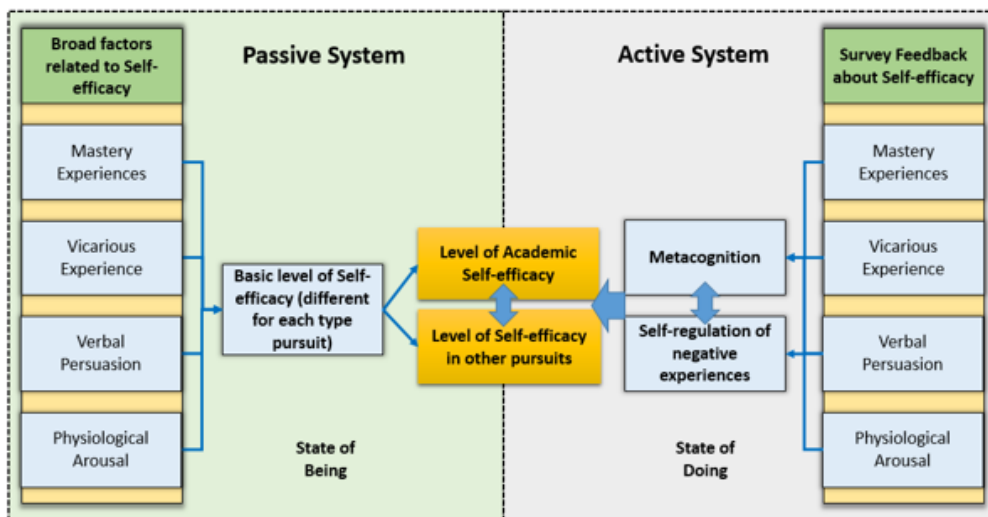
Broad factors related to Self-efficacy

Passive System

Active System

Survey Feedback about Self-efficacy

Mastery Experiences

Vicarious Experience

Verbal Persuasion

Physiological Arousal

Basic level of Self-efficacy (different for each type pursuit)

Level of Academic Self-efficacy

Level of Self-efficacy in other pursuits

Metacognition

Self-regulation of negative experiences

Mastery Experiences

Vicarious Experience

Verbal Persuasion

Physiological Arousal

State of Being

State of Doing